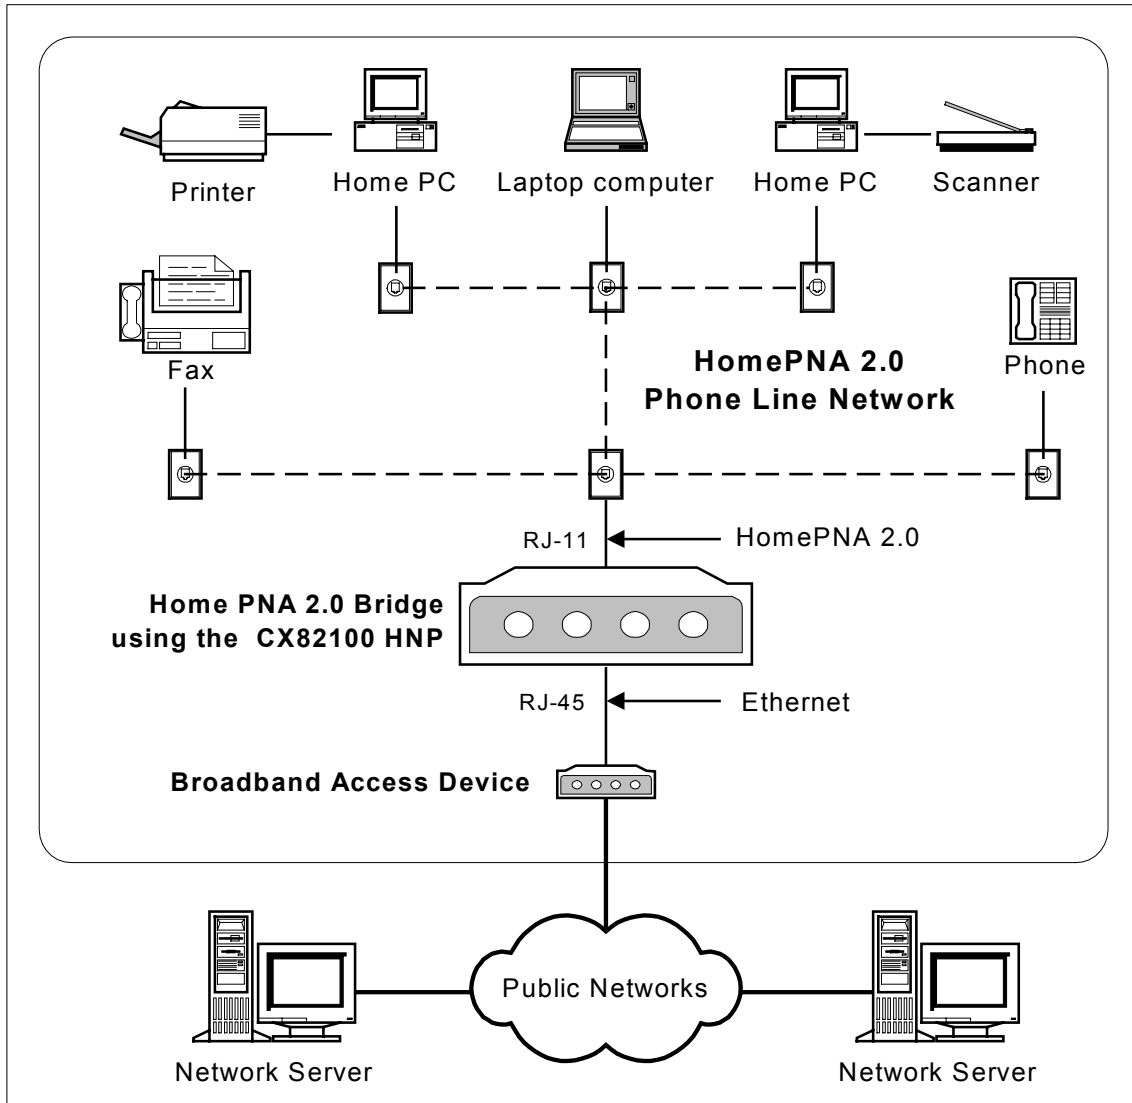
Printer
Home PC
Laptop computer
Home PC
Scanner

Fax

HomePNA 2.0
Phone Line Network

Phone

RJ-11
HomePNA 2.0

Home PNA 2.0 Bridge
using the CX82100 HNP

RJ-45
Ethernet

Broadband Access Device

Public Networks

Network Server
Network Server